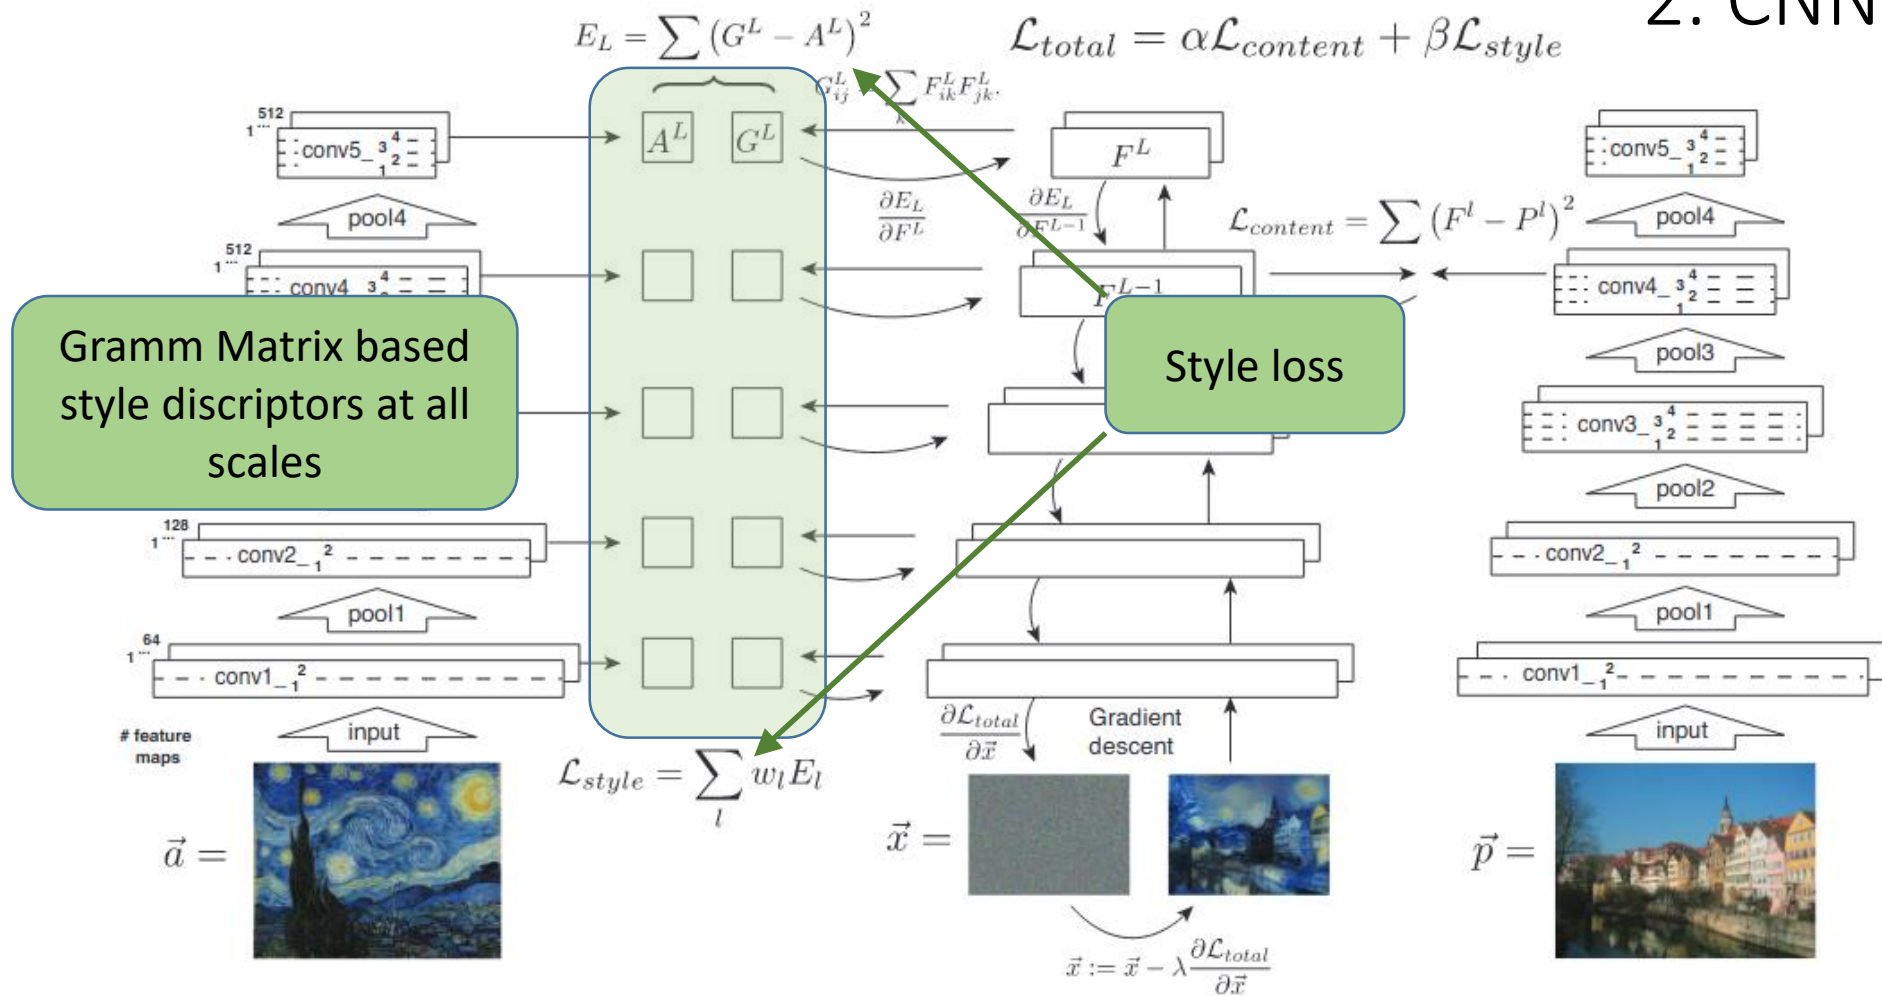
2. CNN

$E_L = \sum (G^L - A^L)^2$

$\mathcal{L}_{total} = \alpha \mathcal{L}_{content} + \beta \mathcal{L}_{style}$

$G_{ij}^L = \sum_k F_{ik}^L F_{jk}^L$

512
1
conv5_ 3 4 2 1

pool4

512
1
conv4_ 3 4

$A^L$ $G^L$

$F^L$

$\frac{\partial E_L}{\partial F^L}$

$\frac{\partial E_L}{\partial F^{L-1}}$

$F^{L-1}$

$\mathcal{L}_{content} = \sum (F^l - P^l)^2$

Gramm Matrix based style discriptors at all scales

Style loss

conv5_ 3 4 2 1

pool4

conv4_ 3 4 2 1

pool3

conv3_ 3 4 2 1

pool2

128
1
conv2_ 1 2

pool1

64
1
conv1_ 1 2

input

# feature maps

conv2_ 1 2

pool1

conv1_ 1 2

input

$\frac{\partial \mathcal{L}_{total}}{\partial \vec{x}}$

Gradient descent

$\mathcal{L}_{style} = \sum_l w_l E_l$

$\vec{a} =$

$\vec{x} =$

$\vec{p} =$

$\vec{x} := \vec{x} - \lambda \frac{\partial \mathcal{L}_{total}}{\partial \vec{x}}$